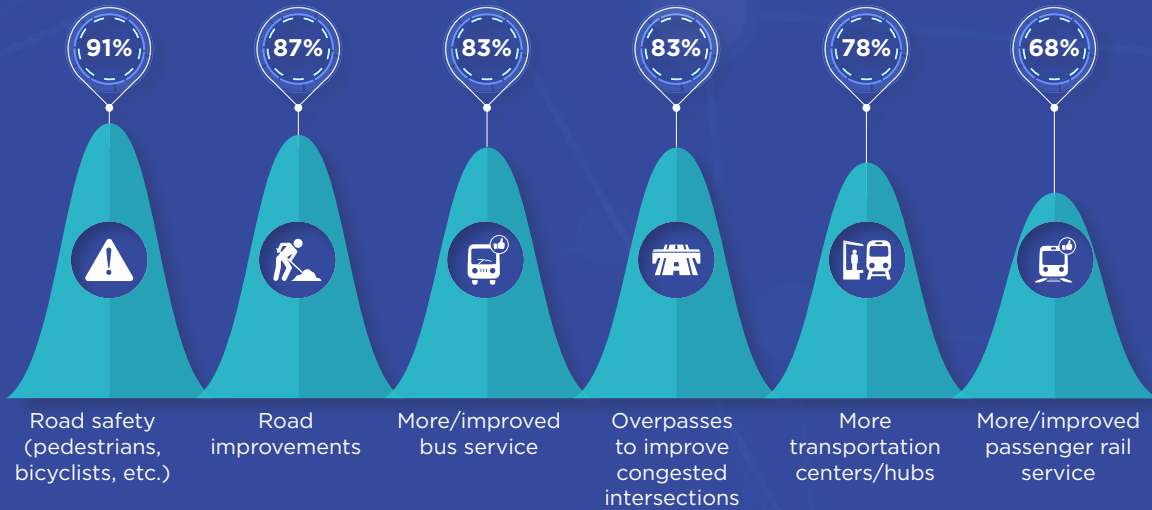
91%

Road safety (pedestrians, bicyclists, etc.)

87%

Road improvements

83%

More/improved bus service

83%

Overpasses to improve congested intersections

78%

More transportation centers/hubs

68%

More/improved passenger rail service